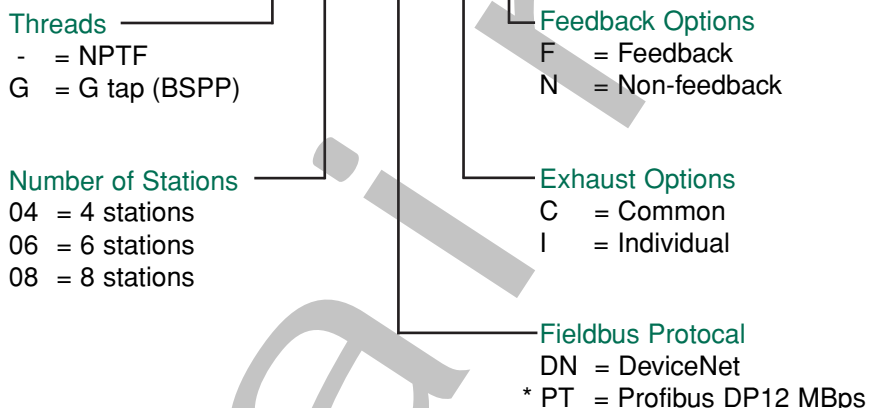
Threads
- = NPTF
G = G tap (BSPP)

Number of Stations
04 = 4 stations
06 = 6 stations
08 = 8 stations

Feedback Options
F = Feedback
N = Non-feedback

Exhaust Options
C = Common
I = Individual

Fieldbus Protocal
DN = DeviceNet
* PT = Profibus DP12 MBps